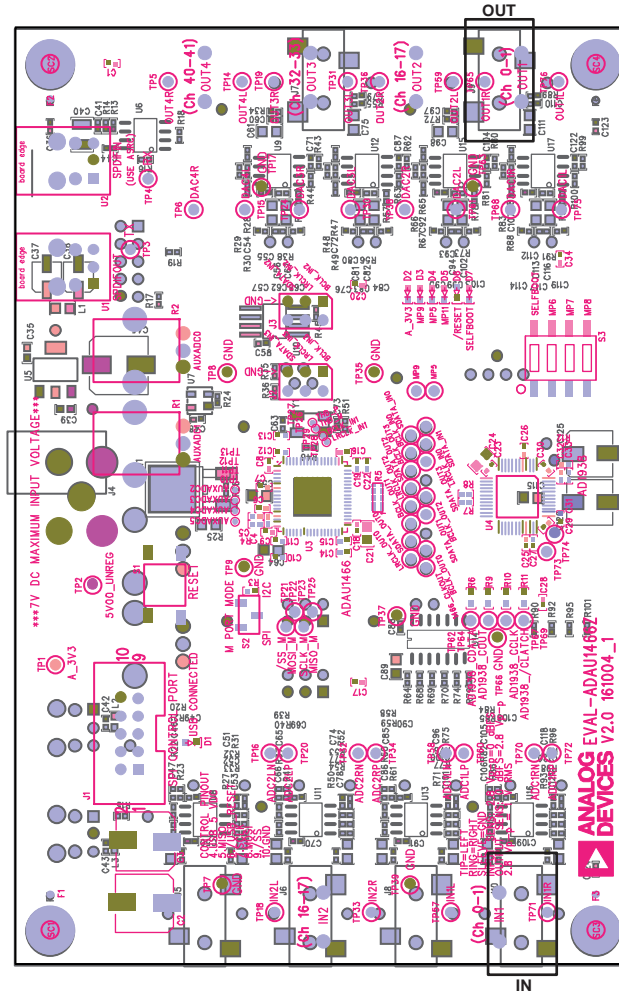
OUT

IN

(Ch 40-41)
OUT4
(Ch 32-33)
OUT3
(Ch 16-17)
OUT2
(Ch 0-1)
OUT1

SPDIFIN
(USE ASRC)
SPDIFOUT
board edge
board edge

***7V DC MAXIMUM INPUT VOLTAGE***
5V00_UNREG
RESET
AUXADC0
GND
SELFBOOT
/RESET
SELFBOOT
A_3V3
TP1
TP2
USB CONNECTED
PORT
CONTROL PINOUT
M PORT MODE
I2C
SPI
ADAU1466
AD1938
AD1938_COUT
AD1938_CCLK
AD1938_CLATCH
AD1938_CIN

(Ch 16-17)
IN2
(Ch 0-1)
IN1
IN2L
IN2R
IN1L
IN1R

ANALOG DEVICES
EVAL-ADAU1466Z
V2.0 161004_1